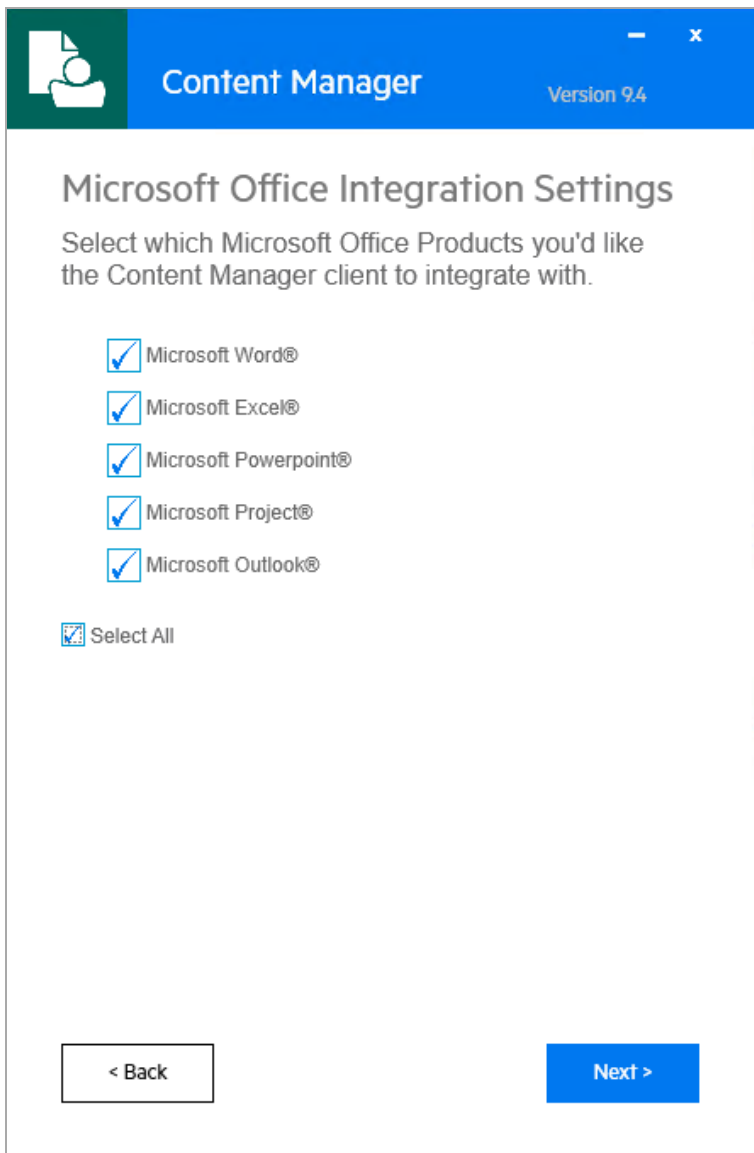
Content Manager

Version 9.4

Microsoft Office Integration Settings

Select which Microsoft Office Products you'd like the Content Manager client to integrate with.

Microsoft Word®

Microsoft Excel®

Microsoft Powerpoint®

Microsoft Project®

Microsoft Outlook®

Select All

< Back

Next >